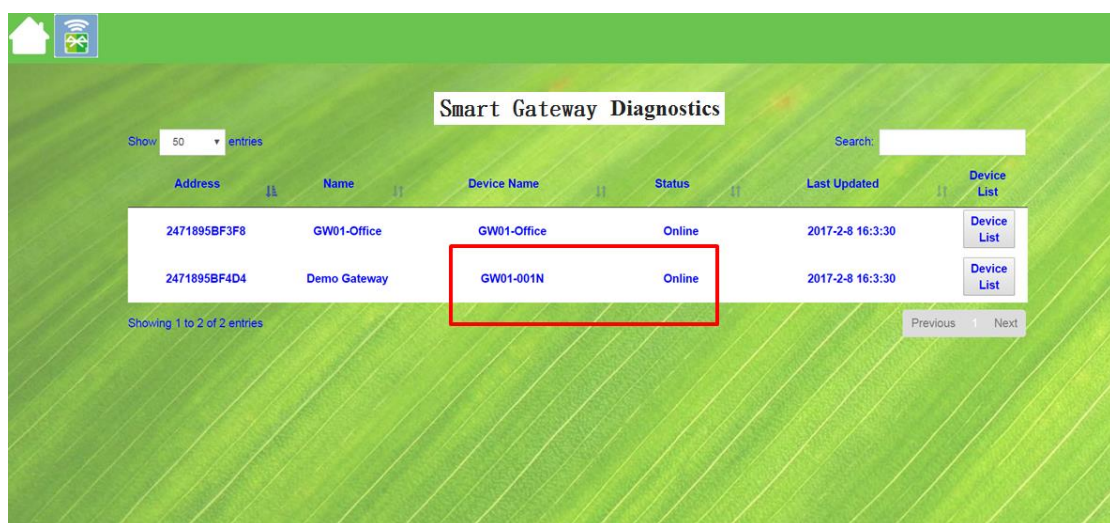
Smart Gateway Diagnostics

Show 50 entries

Search:

| Address | Name | Device Name | Status | Last Updated | Device List |
|---|---|---|---|---|---|
| 2471895BF3F8 | GW01-Office | GW01-Office | Online | 2017-2-8 16:3:30 | Device List |
| 2471895BF4D4 | Demo Gateway | GW01-001N | Online | 2017-2-8 16:3:30 | Device List |

Showing 1 to 2 of 2 entries

Previous 1 Next